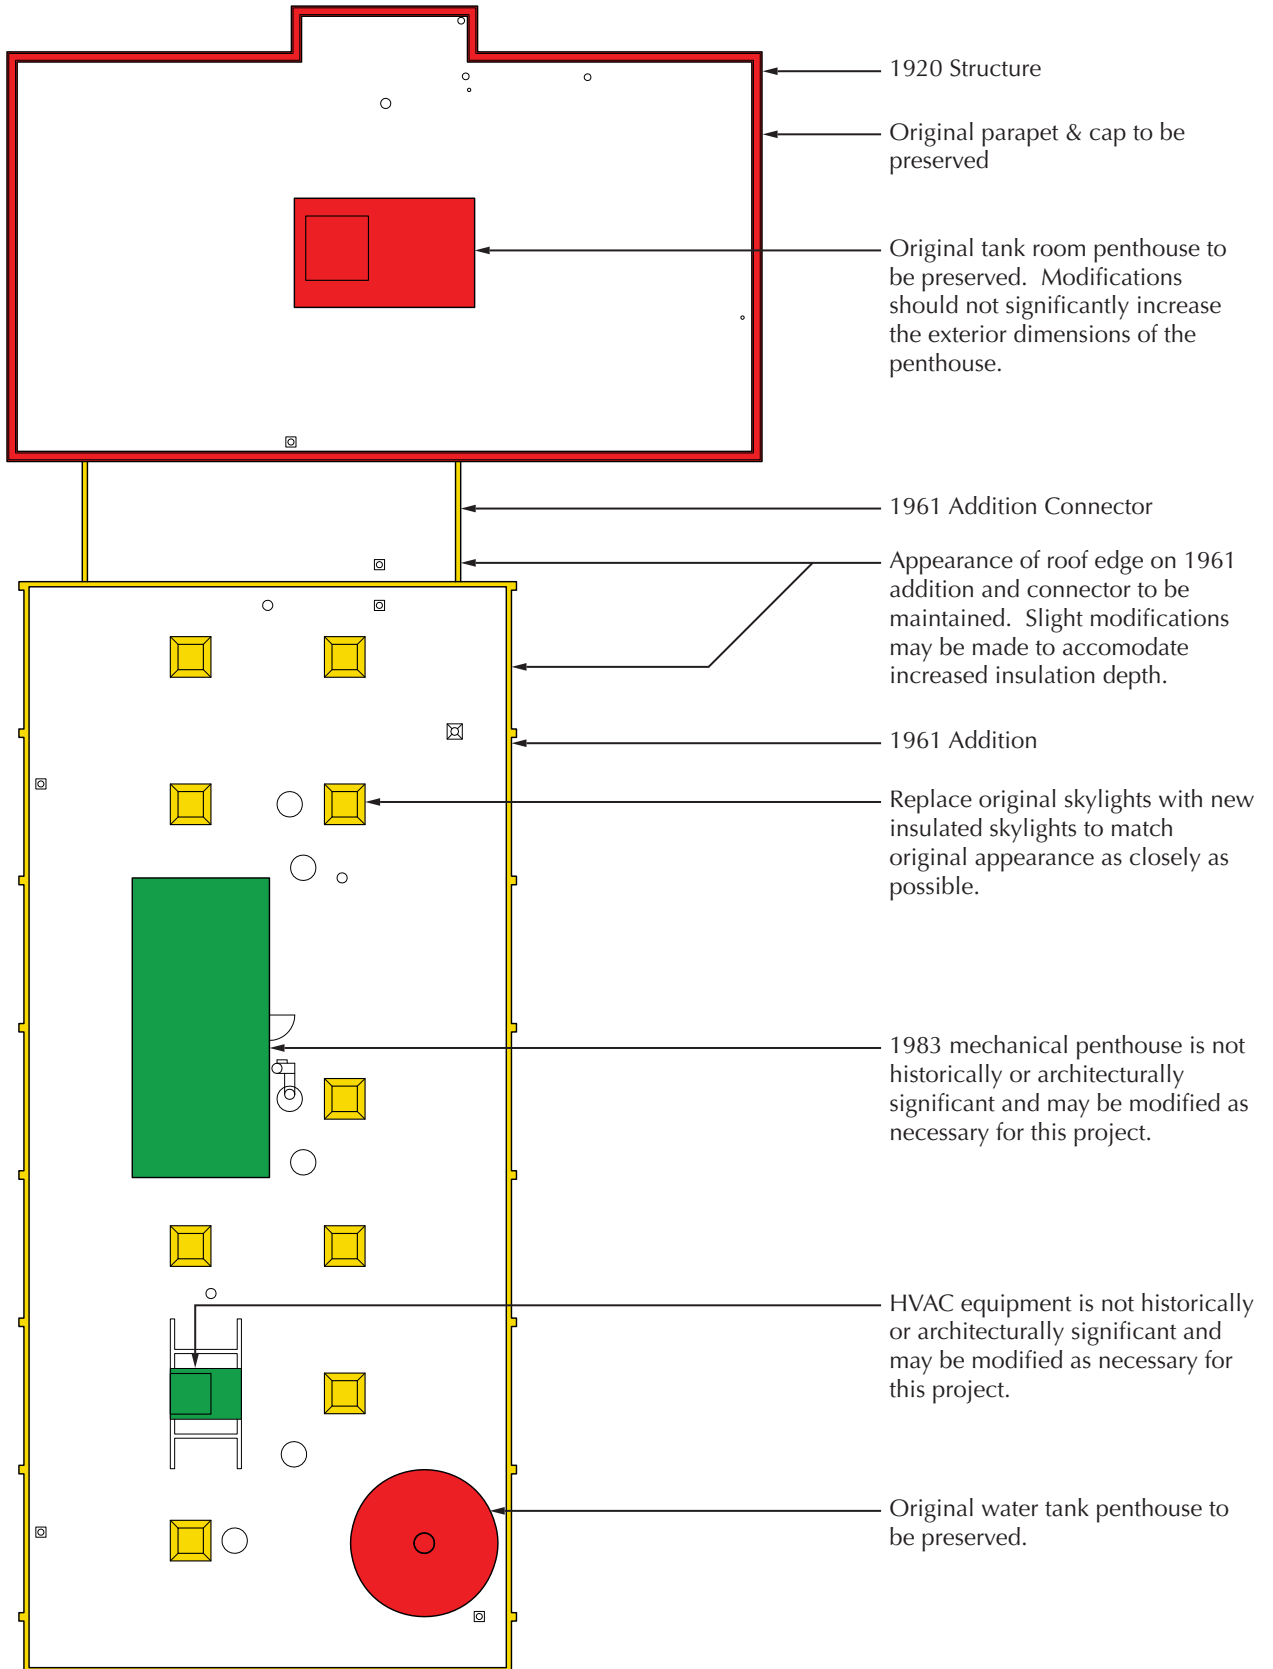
1920 Structure

Original parapet & cap to be preserved

Original tank room penthouse to be preserved. Modifications should not significantly increase the exterior dimensions of the penthouse.

1961 Addition Connector

Appearance of roof edge on 1961 addition and connector to be maintained. Slight modifications may be made to accomodate increased insulation depth.

1961 Addition

Replace original skylights with new insulated skylights to match original appearance as closely as possible.

1983 mechanical penthouse is not historically or architecturally significant and may be modified as necessary for this project.

HVAC equipment is not historically or architecturally significant and may be modified as necessary for this project.

Original water tank penthouse to be preserved.